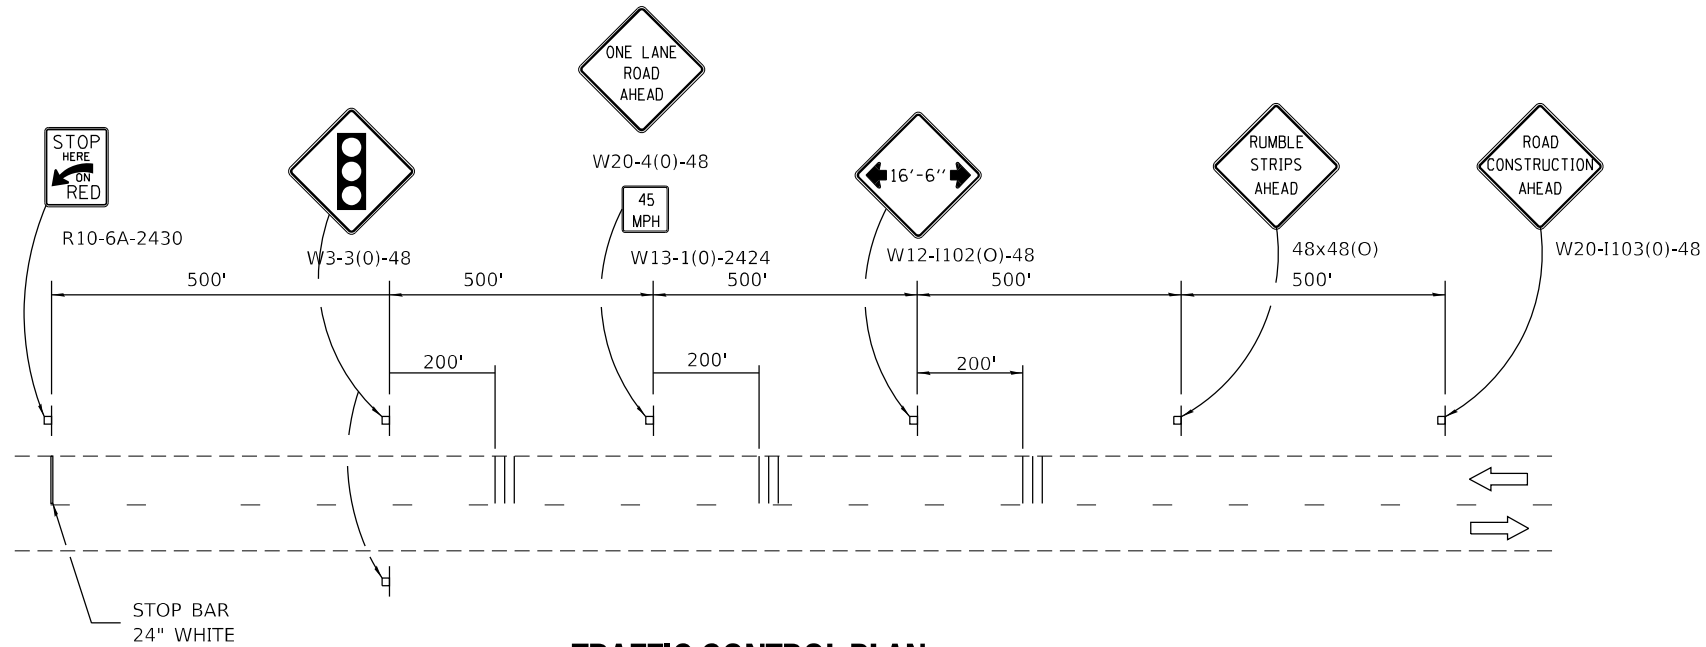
STOP HERE ON RED

R10-6A-2430

W3-3(0)-48

ONE LANE ROAD AHEAD

W20-4(0)-48

45 MPH

W13-1(0)-2424

16'-6''

W12-I102(O)-48

RUMBLE STRIPS AHEAD

48x48(O)

ROAD CONSTRUCTION AHEAD

W20-I103(0)-48

500'

500'

500'

500'

500'

200'

200'

200'

STOP BAR
24" WHITE

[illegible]